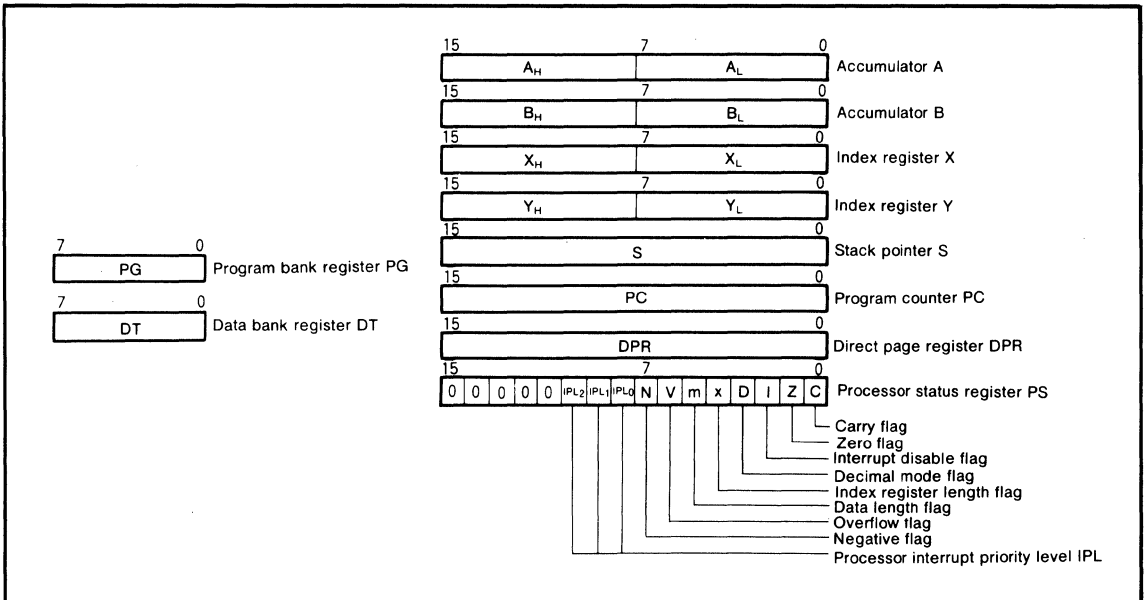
15 7 0

$A_H$ | $A_L$ Accumulator A

15 7 0

$B_H$ | $B_L$ Accumulator B

15 7 0

$X_H$ | $X_L$ Index register X

15 7 0

$Y_H$ | $Y_L$ Index register Y

15 0

S Stack pointer S

7 0

PG Program bank register PG

15 0

PC Program counter PC

7 0

DT Data bank register DT

15 0

DPR Direct page register DPR

15 7 0

0 0 0 0 0 $IPL_2$ $IPL_1$ $IPL_0$ N V m x D I Z C Processor status register PS

Carry flag

Zero flag

Interrupt disable flag

Decimal mode flag

Index register length flag

Data length flag

Overflow flag

Negative flag

Processor interrupt priority level IPL